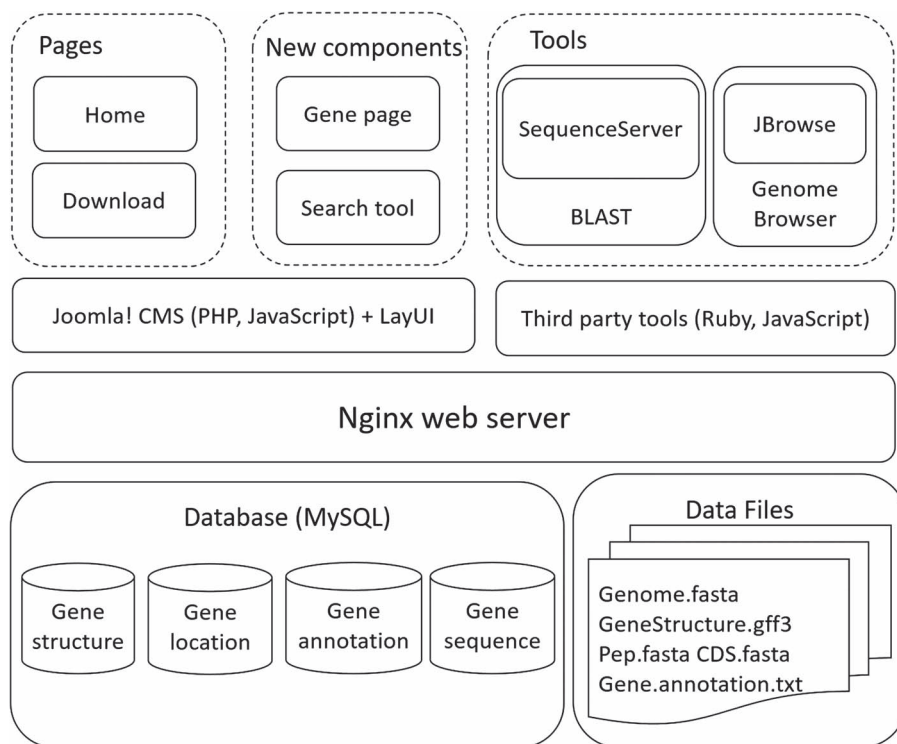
Pages

Home

Download

New components

Gene page

Search tool

Tools

SequenceServer

BLAST

JBrowse

Genome Browser

Joomla! CMS (PHP, JavaScript) + LayUI

Third party tools (Ruby, JavaScript)

Nginx web server

Database (MySQL)

Gene structure

Gene location

Gene annotation

Gene sequence

Data Files

Genome.fasta
GeneStructure.gff3
Pep.fasta CDS.fasta
Gene.annotation.txt